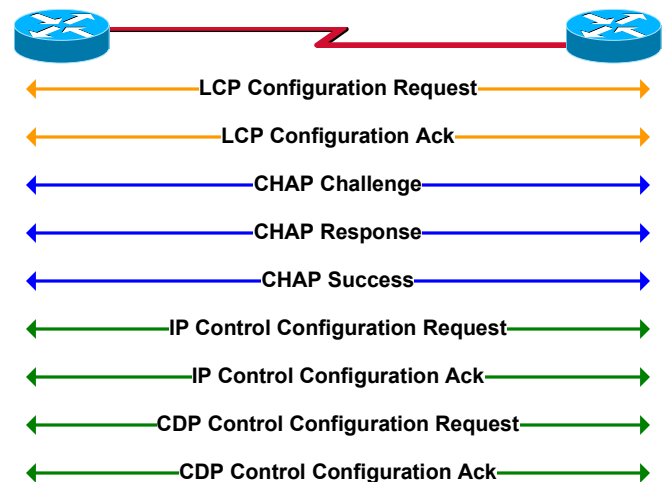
LCP Configuration Request

LCP Configuration Ack

CHAP Challenge

CHAP Response

CHAP Success

IP Control Configuration Request

IP Control Configuration Ack

CDP Control Configuration Request

CDP Control Configuration Ack